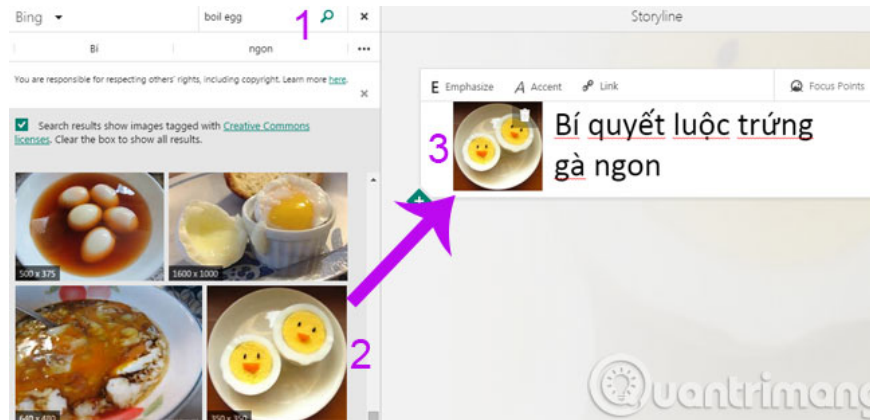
Bing

boil egg

1

Storyline

Bí

ngon

...

You are responsible for respecting others' rights, including copyright. Learn more here.

Search results show images tagged with Creative Commons licenses. Clear the box to show all results.

500 x 375

1600 x 1000

640 x 480

350 x 350

2

E Emphasize

A Accent

Link

Focus Points

3

Bí quyết luộc trứng gà ngon

Quantrimang